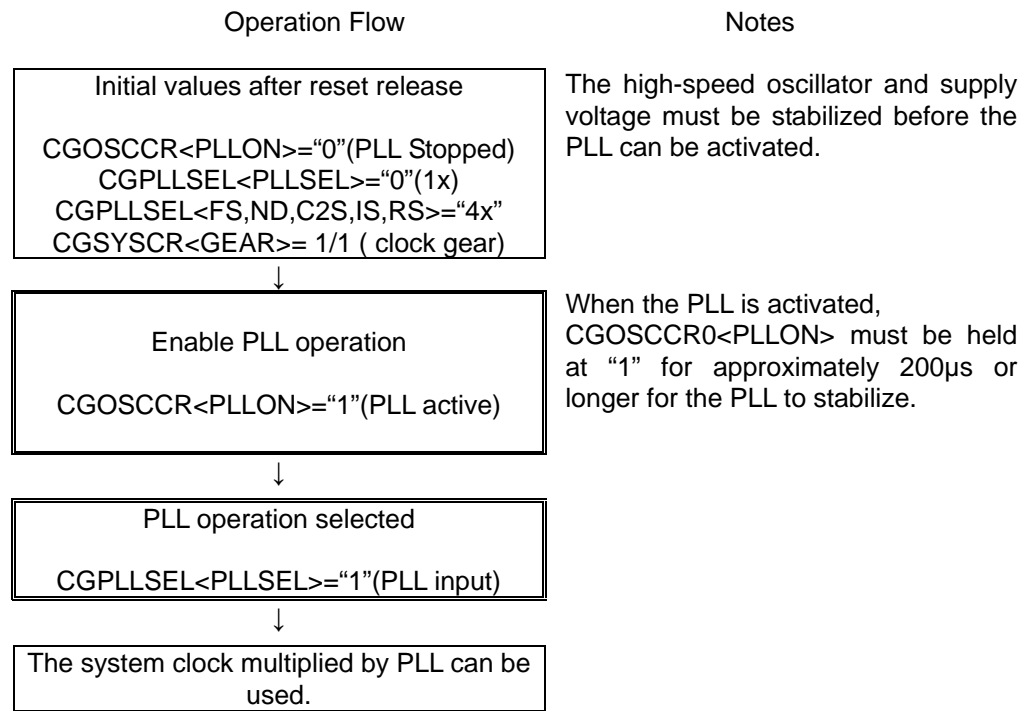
Operation Flow

Notes

Initial values after reset release

CGOSCCR<PLLON>="0"(PLL Stopped)
CGPLLSEL<PLLSEL>="0"(1x)
CGPLLSEL<FS,ND,C2S,IS,RS>="4x"
CGSYSCR<GEAR>= 1/1 ( clock gear)

↓

Enable PLL operation

CGOSCCR<PLLON>="1"(PLL active)

↓

PLL operation selected

CGPLLSEL<PLLSEL>="1"(PLL input)

↓

The system clock multiplied by PLL can be used.

The high-speed oscillator and supply voltage must be stabilized before the PLL can be activated.

When the PLL is activated, CGOSCCR0<PLLON> must be held at "1" for approximately 200μs or longer for the PLL to stabilize.